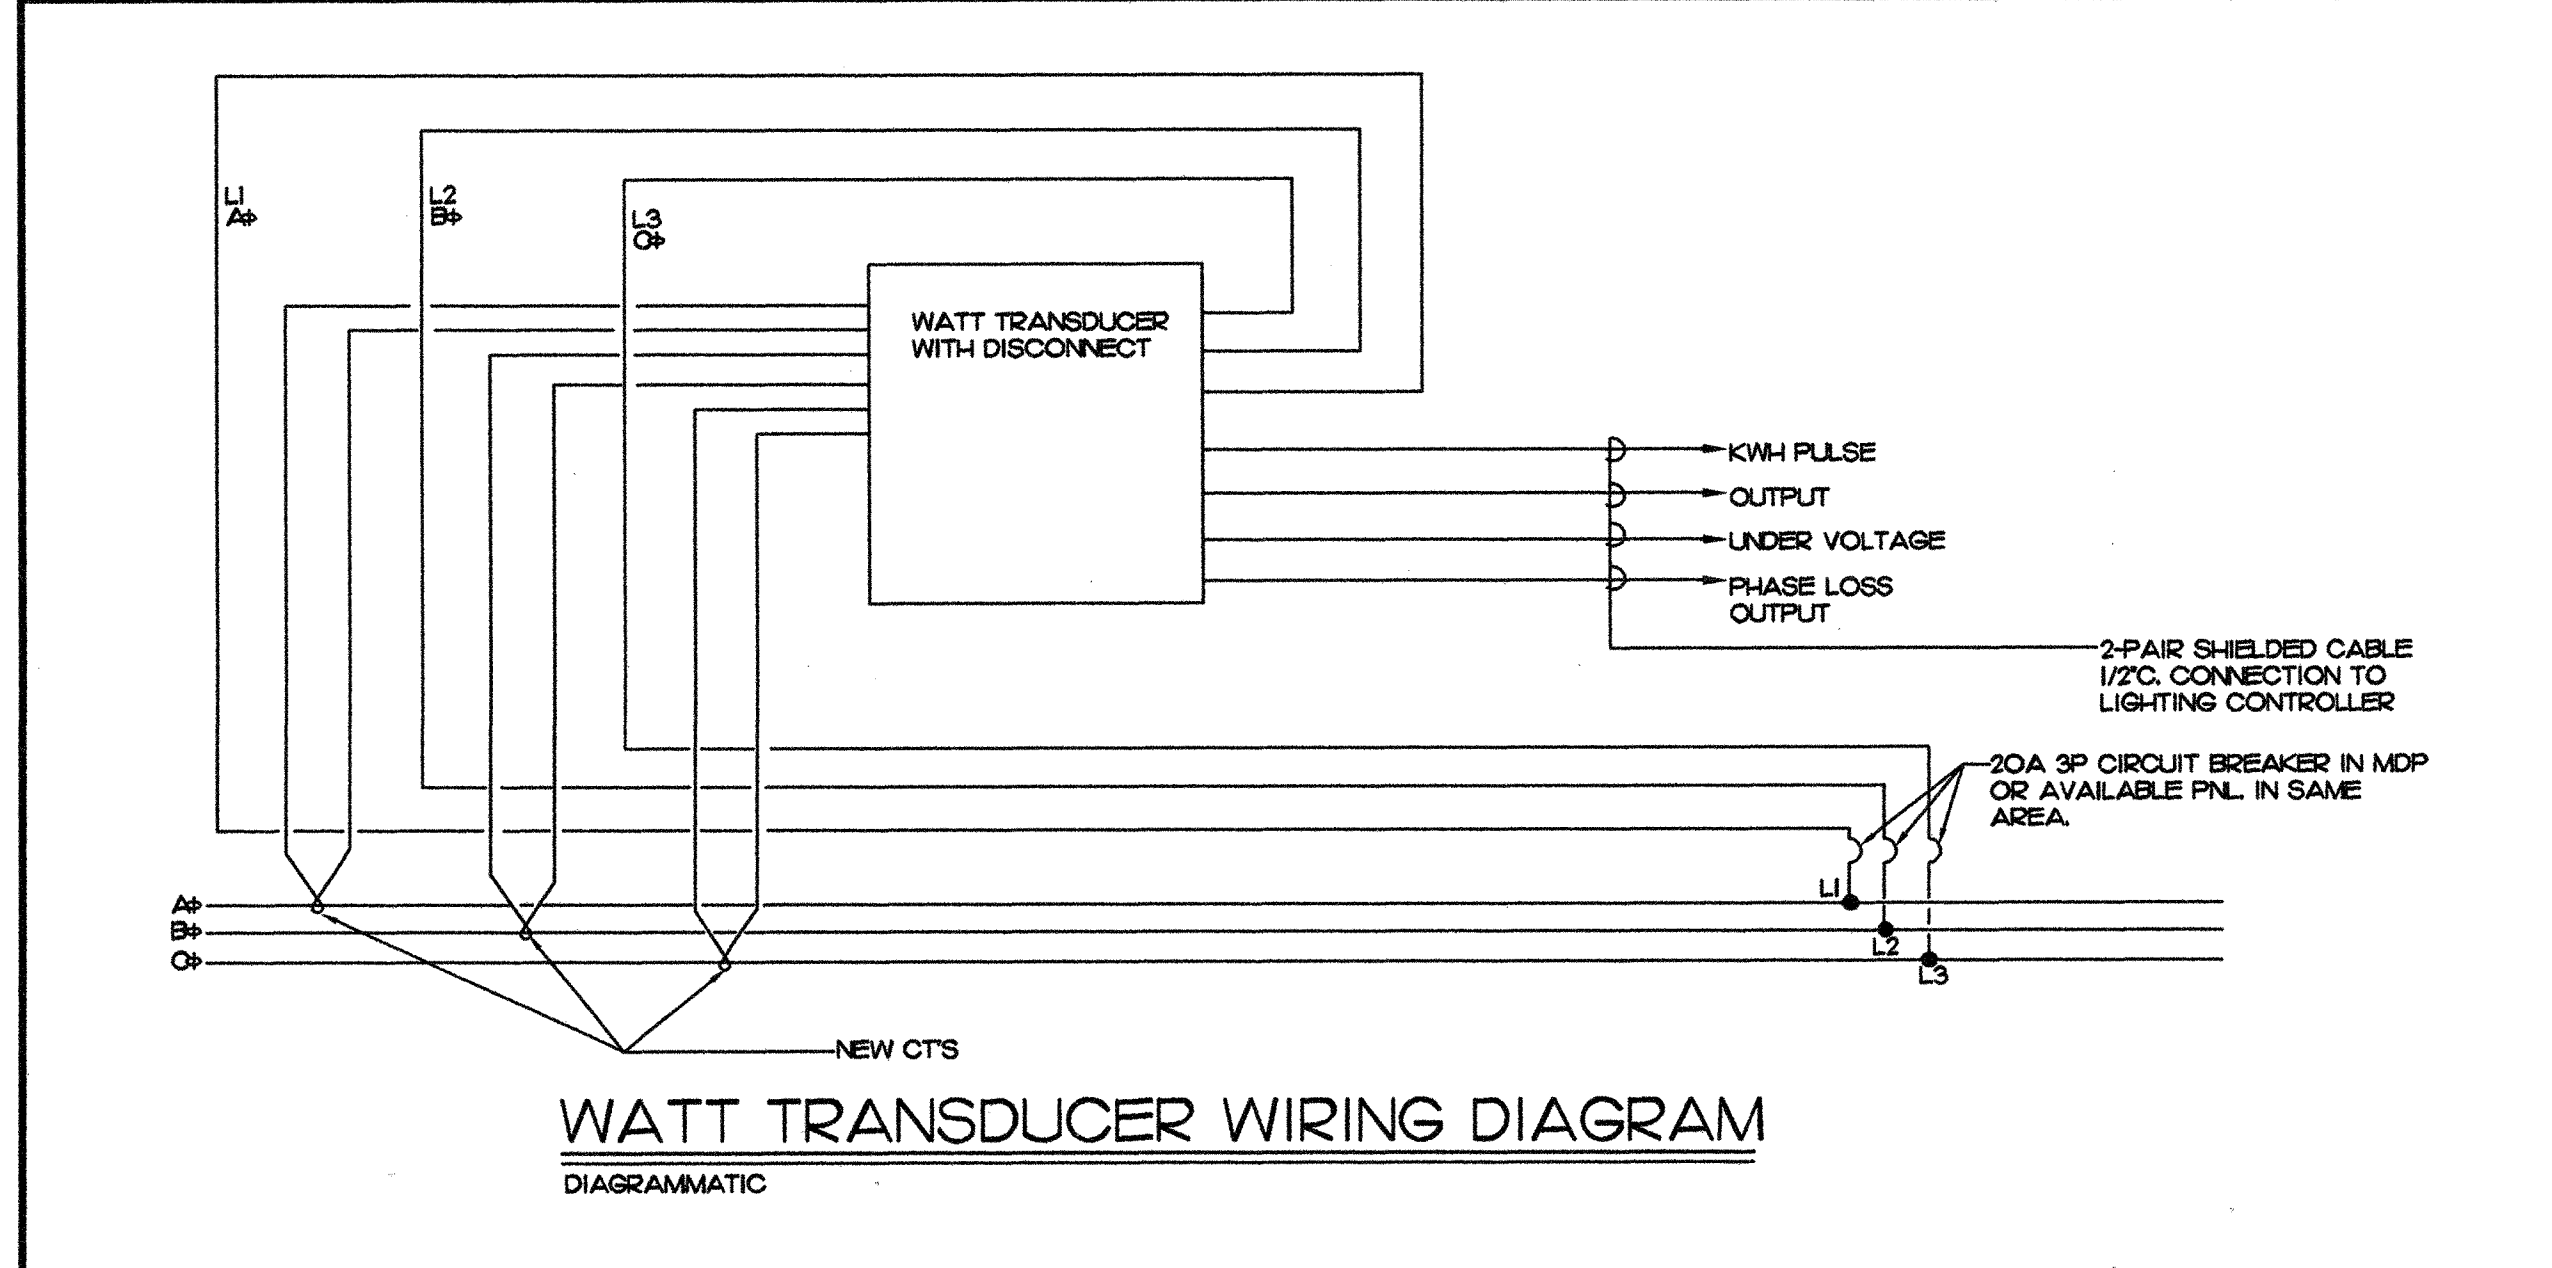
L1
AΦ

L2
BΦ

L3
CΦ

WATT TRANSDUCER WITH DISCONNECT

KWH PULSE

OUTPUT

UNDER VOLTAGE

PHASE LOSS OUTPUT

2-PAIR SHIELDED CABLE 1/2"C. CONNECTION TO LIGHTING CONTROLLER

20A 3P CIRCUIT BREAKER IN MDP OR AVAILABLE PNL. IN SAME AREA.

L1
L2
L3

AΦ
BΦ
CΦ

NEW CT'S

WATT TRANSDUCER WIRING DIAGRAM

DIAGRAMMATIC